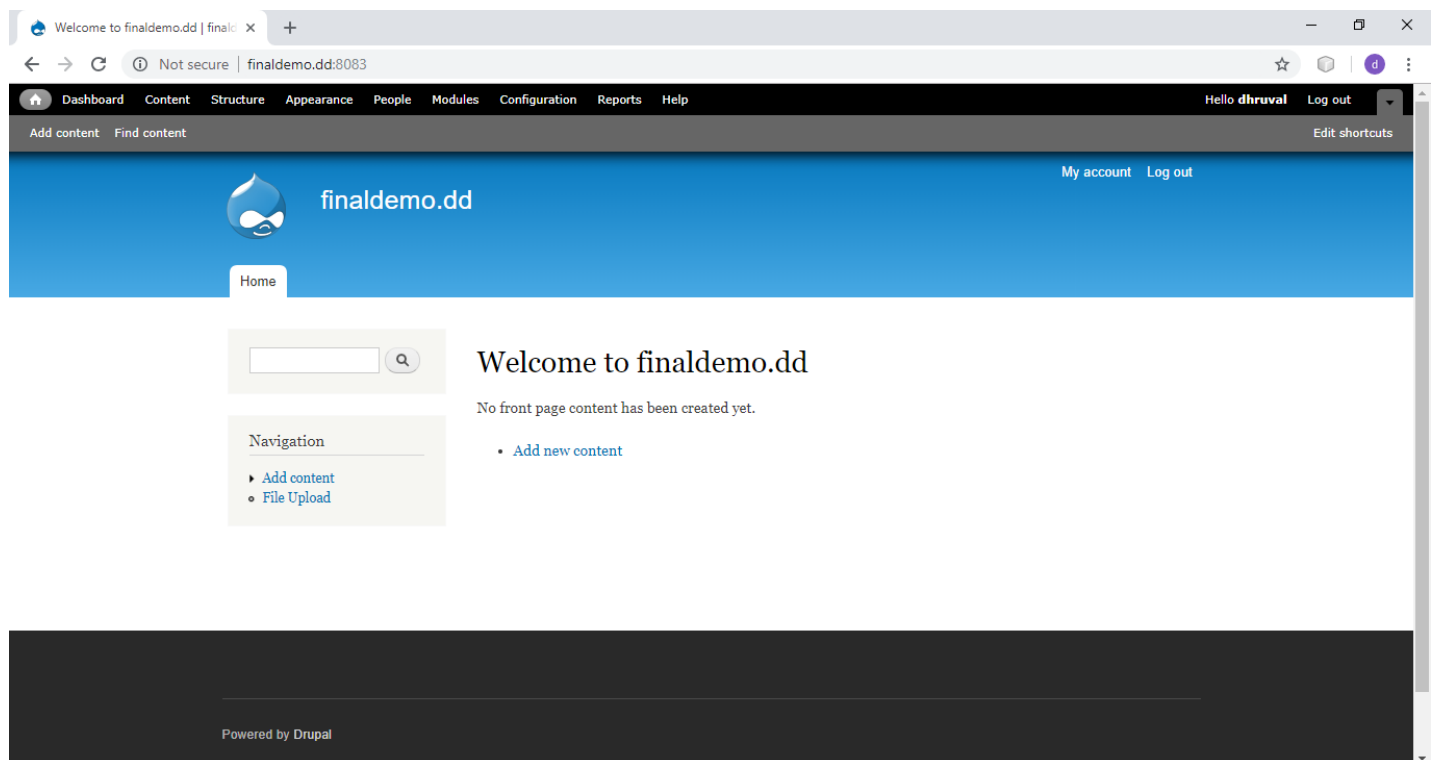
Welcome to finaldemo.dd | finald ×
+

Not secure | finaldemo.dd:8083

d

Dashboard Content Structure Appearance People Modules Configuration Reports Help
Hello dhruval Log out

Add content Find content
Edit shortcuts

My account Log out

finaldemo.dd

Home

Navigation

- Add content
- File Upload

# Welcome to finaldemo.dd

No front page content has been created yet.

- Add new content

Powered by Drupal